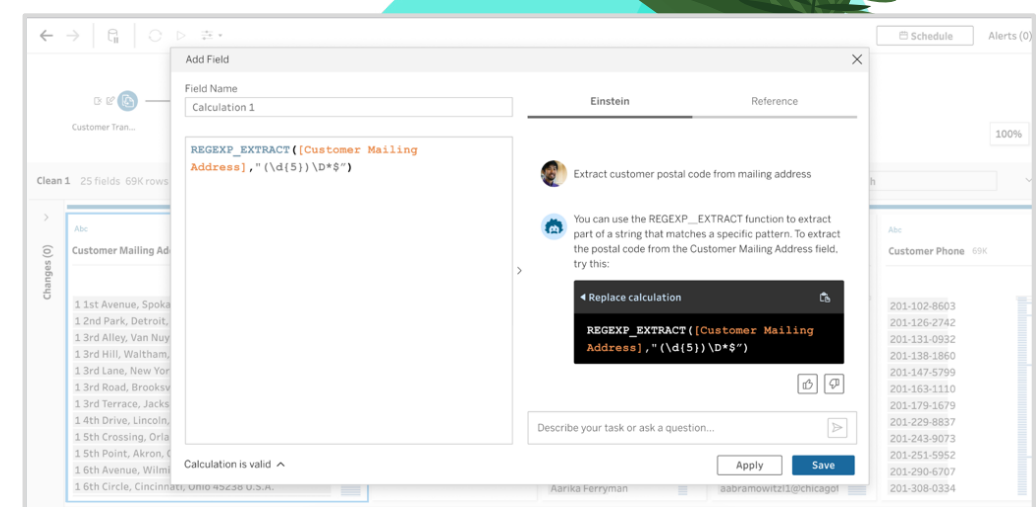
Schedule
Alerts (0)

Customer Tran...

100%

Clean 1 25 fields 69K rows

Changes (0)

Abc
Customer Mailing Ad

1 1st Avenue, Spoka
1 2nd Park, Detroit,
1 3rd Alley, Van Nuy
1 3rd Hill, Waltham,
1 3rd Lane, New Yor
1 3rd Road, Brooksv
1 3rd Terrace, Jacks
1 4th Drive, Lincoln,
1 5th Crossing, Orla
1 5th Point, Akron, C
1 6th Avenue, Wilmi
1 6th Circle, Cincinnati, Ohio 45238 U.S.A.

Aarika Ferryman
aabramowitz1@chicago

Abc
Customer Phone 69K

201-102-8603
201-126-2742
201-131-0932
201-138-1860
201-147-5799
201-163-1110
201-179-1619
201-229-8837
201-243-9073
201-251-5952
201-290-6707
201-308-0334

Add Field

Field Name
Calculation 1

REGEXP_EXTRACT([Customer Mailing Address],"(\d{5})\D*$")

Calculation is valid

Einstein
Reference

Extract customer postal code from mailing address

You can use the REGEXP_EXTRACT function to extract part of a string that matches a specific pattern. To extract the postal code from the Customer Mailing Address field, try this:

Replace calculation

REGEXP_EXTRACT([Customer Mailing Address],"(\d{5})\D*$")

Describe your task or ask a question...

Apply
Save